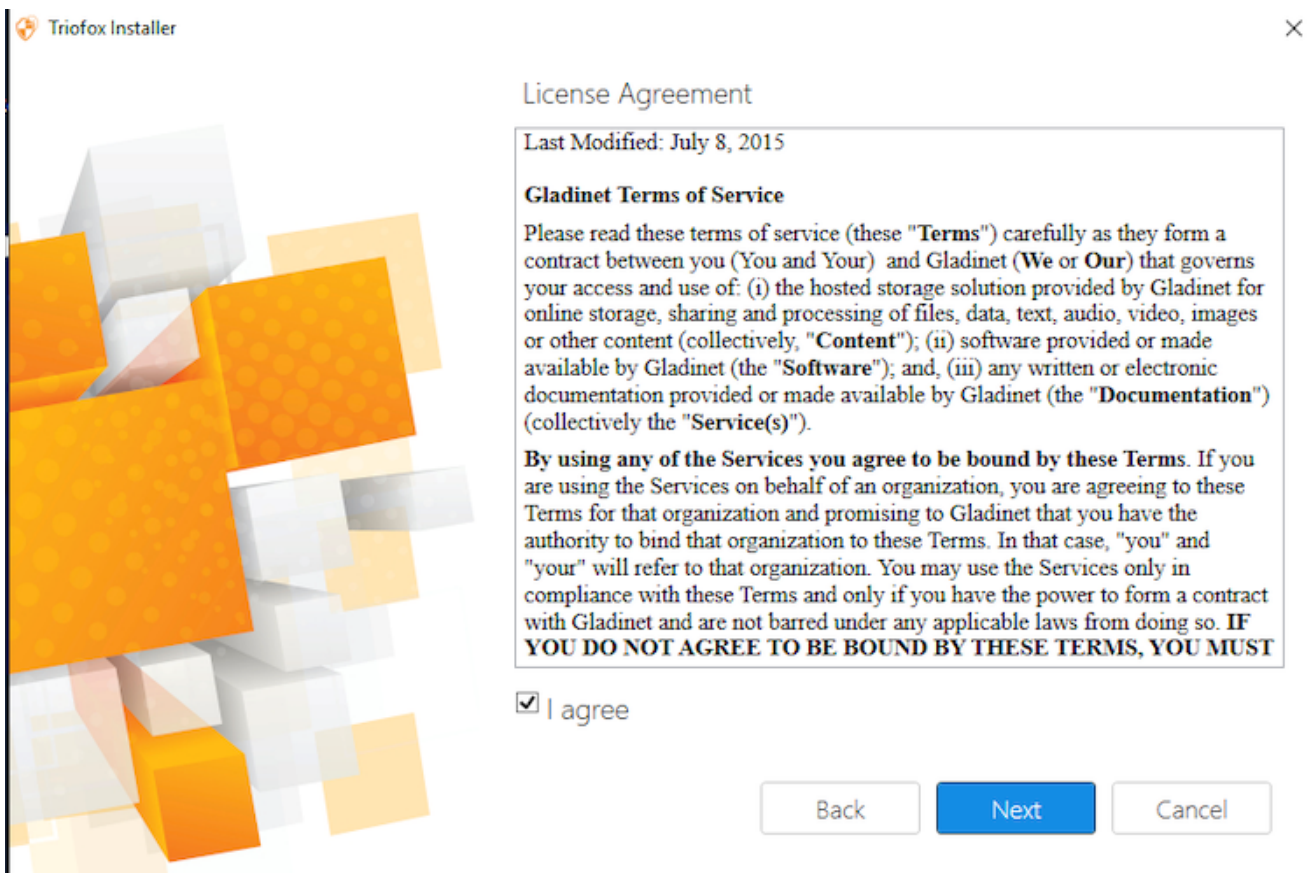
Triofox Installer

×

License Agreement

Last Modified: July 8, 2015

**Gladinet Terms of Service**

Please read these terms of service (these "**Terms**") carefully as they form a contract between you (You and Your) and Gladinet (**We** or **Our**) that governs your access and use of: (i) the hosted storage solution provided by Gladinet for online storage, sharing and processing of files, data, text, audio, video, images or other content (collectively, "**Content**"); (ii) software provided or made available by Gladinet (the "**Software**"); and, (iii) any written or electronic documentation provided or made available by Gladinet (the "**Documentation**") (collectively the "**Service(s)**").

**By using any of the Services you agree to be bound by these Terms**. If you are using the Services on behalf of an organization, you are agreeing to these Terms for that organization and promising to Gladinet that you have the authority to bind that organization to these Terms. In that case, "you" and "your" will refer to that organization. You may use the Services only in compliance with these Terms and only if you have the power to form a contract with Gladinet and are not barred under any applicable laws from doing so. **IF YOU DO NOT AGREE TO BE BOUND BY THESE TERMS, YOU MUST**

☑ I agree

Back

Next

Cancel